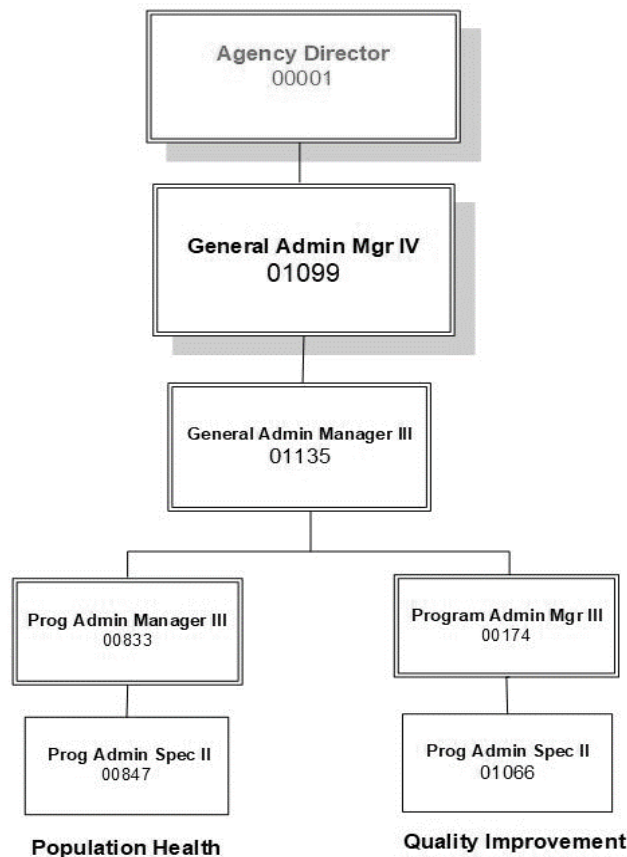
Agency Director
00001

General Admin Mgr IV
01099

General Admin Manager III
01135

Prog Admin Manager III
00833

Prog Admin Spec II
00847

Population Health

Program Admin Mgr III
00174

Prog Admin Spec II
01066

Quality Improvement